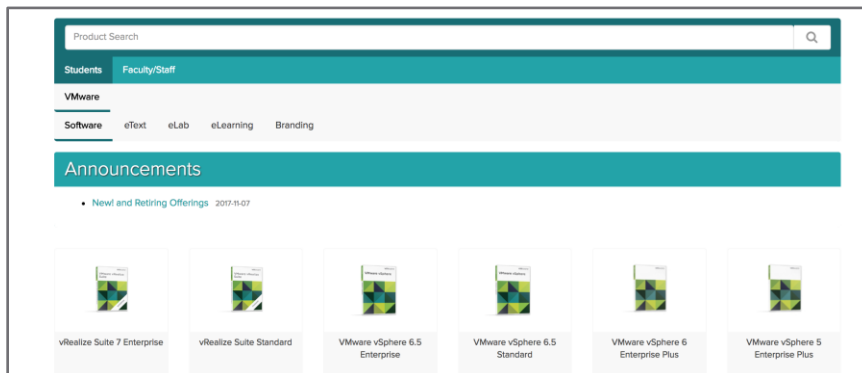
Product Search

Students Faculty/Staff

VMware

Software eText eLab eLearning Branding

Announcements

- New! and Retiring Offerings 2017-11-07

vRealize Suite 7 Enterprise

vRealize Suite Standard

VMware vSphere 6.5 Enterprise

VMware vSphere 6.5 Standard

VMware vSphere 6 Enterprise Plus

VMware vSphere 5 Enterprise Plus